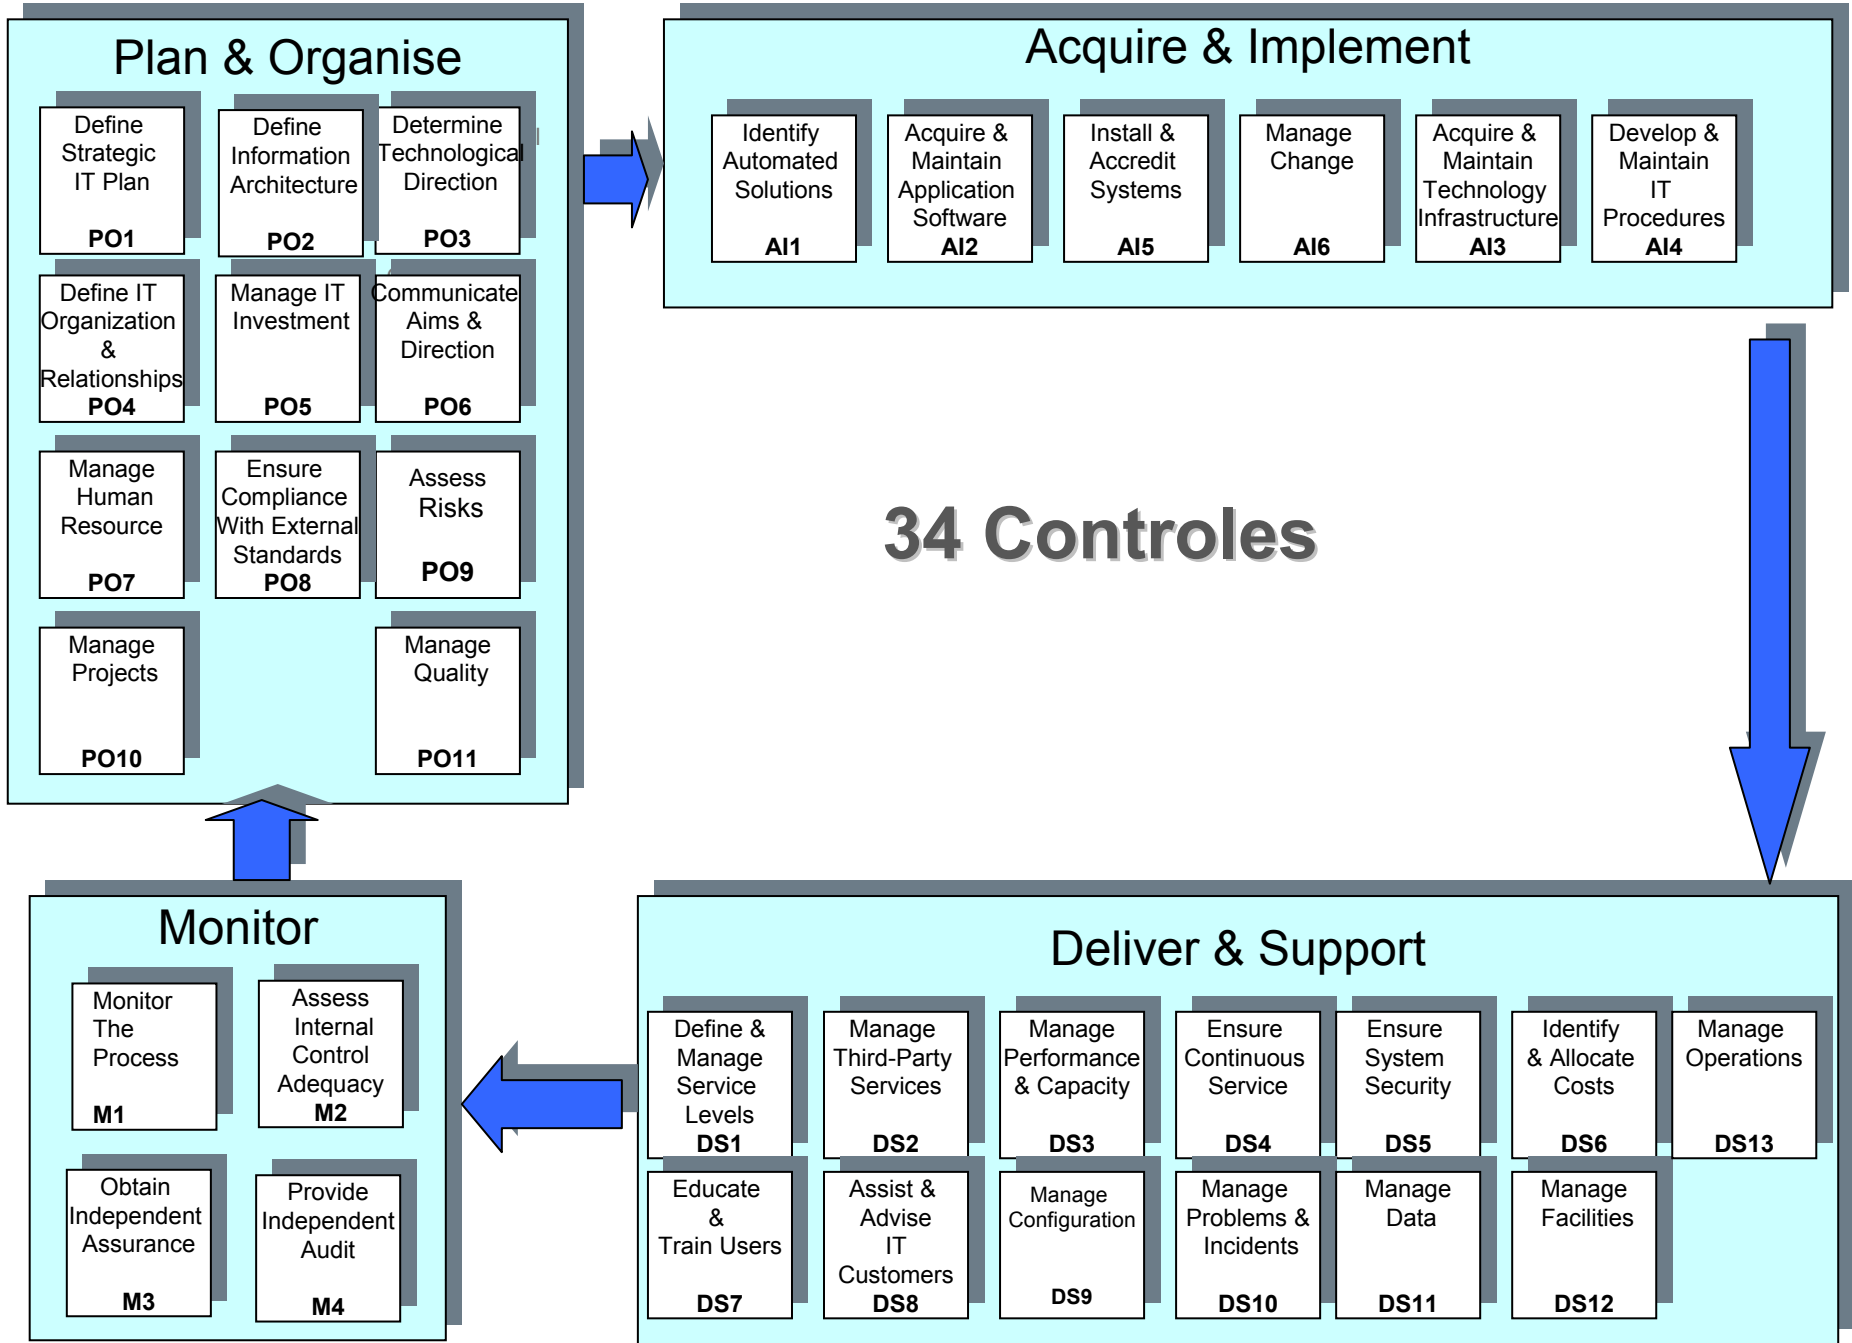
Plan & Organise

Define Strategic IT Plan
PO1

Define Information Architecture
PO2

Determine Technological Direction
PO3

Define IT Organization & Relationships
PO4

Manage IT Investment
PO5

Communicate Aims & Direction
PO6

Manage Human Resource
PO7

Ensure Compliance With External Standards
PO8

Assess Risks
PO9

Manage Projects
PO10

Manage Quality
PO11

Acquire & Implement

Identify Automated Solutions
AI1

Acquire & Maintain Application Software
AI2

Install & Accredit Systems
AI5

Manage Change
AI6

Acquire & Maintain Technology Infrastructure
AI3

Develop & Maintain IT Procedures
AI4

34 Controles

Monitor

Monitor The Process
M1

Assess Internal Control Adequacy
M2

Obtain Independent Assurance
M3

Provide Independent Audit
M4

Deliver & Support

Define & Manage Service Levels
DS1

Manage Third-Party Services
DS2

Manage Performance & Capacity
DS3

Ensure Continuous Service
DS4

Ensure System Security
DS5

Identify & Allocate Costs
DS6

Manage Operations
DS13

Educate & Train Users
DS7

Assist & Advise IT Customers
DS8

Manage Configuration
DS9

Manage Problems & Incidents
DS10

Manage Data
DS11

Manage Facilities
DS12